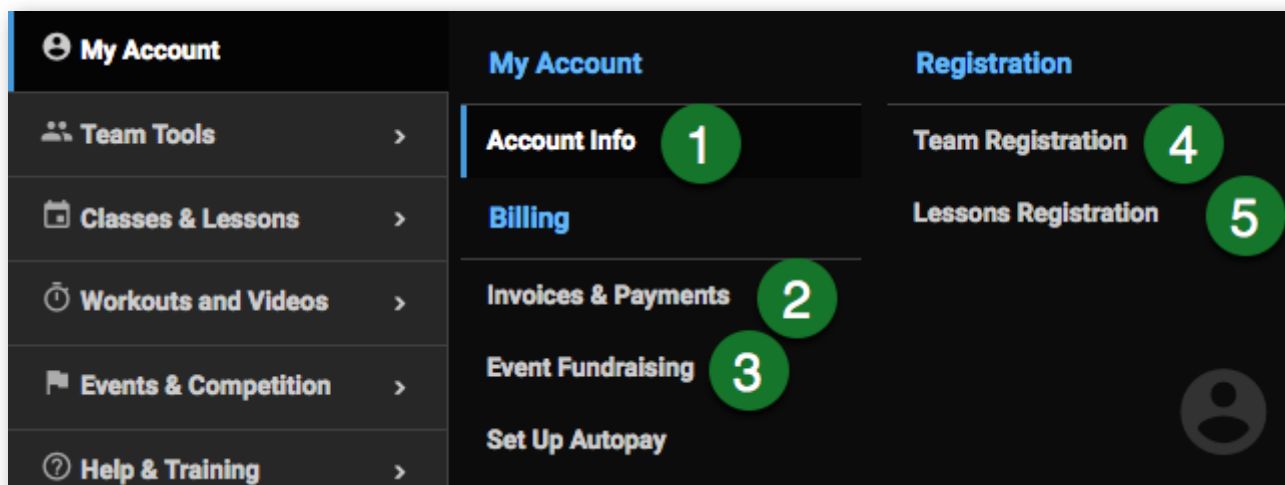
My Account
Team Tools >
Classes & Lessons >
Workouts and Videos >
Events & Competition >
Help & Training >

My Account
Account Info 1
Billing
Invoices & Payments 2
Event Fundraising 3
Set Up Autopay

Registration
Team Registration 4
Lessons Registration 5